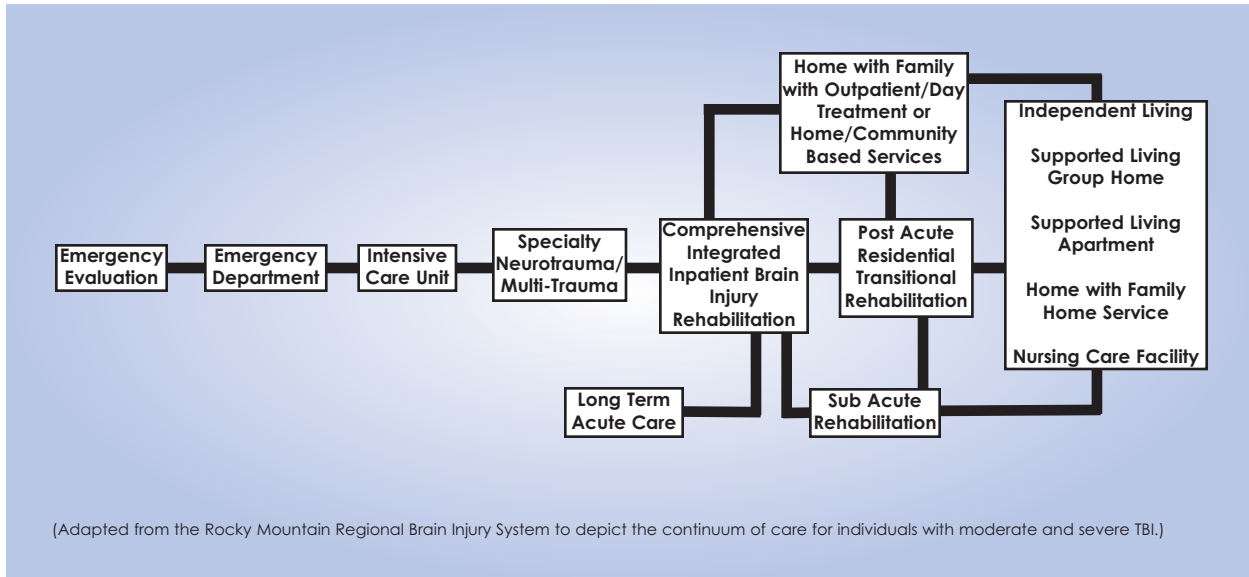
Emergency Evaluation

Emergency Department

Intensive Care Unit

Specialty Neurotrauma/ Multi-Trauma

Comprehensive Integrated Inpatient Brain Injury Rehabilitation

Home with Family with Outpatient/Day Treatment or Home/Community Based Services

Post Acute Residential Transitional Rehabilitation

Independent Living

Supported Living Group Home

Supported Living Apartment

Home with Family Home Service

Nursing Care Facility

Long Term Acute Care

Sub Acute Rehabilitation

(Adapted from the Rocky Mountain Regional Brain Injury System to depict the continuum of care for individuals with moderate and severe TBI.)